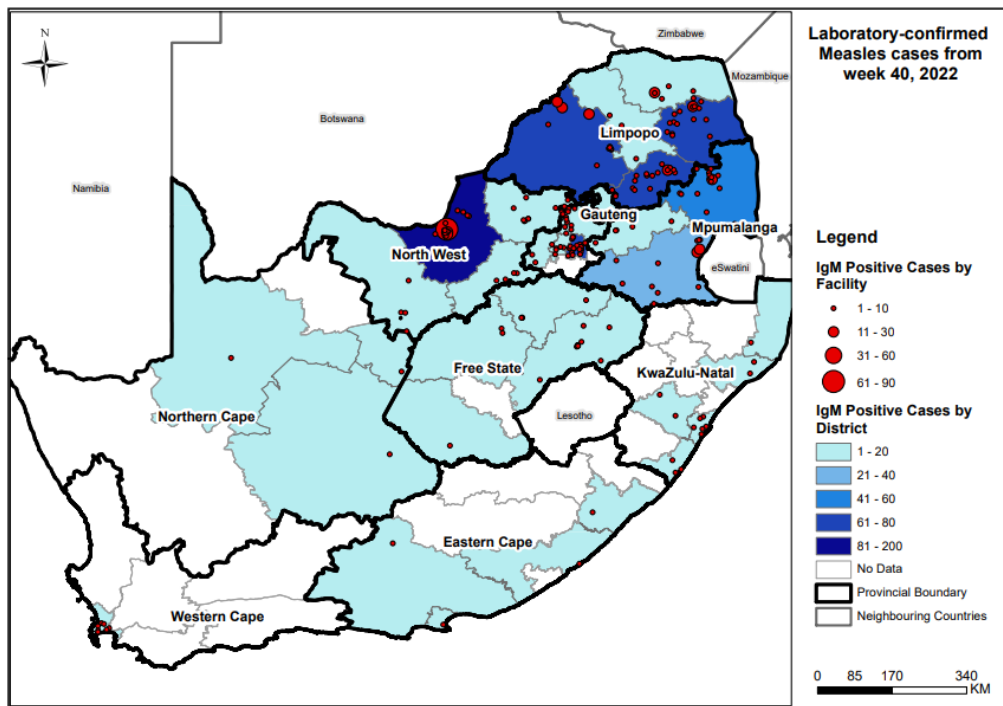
N

Zimbabwe
Mozambique
Botswana
Namibia
Limpopo
Gauteng
Mpumalanga
North West
eSwatini
Free State
KwaZulu-Natal
Lesotho
Northern Cape
Eastern Cape
Western Cape

Laboratory-confirmed Measles cases from week 40, 2022

Legend
IgM Positive Cases by Facility
1 - 10
11 - 30
31 - 60
61 - 90
IgM Positive Cases by District
1 - 20
21 - 40
41 - 60
61 - 80
81 - 200
No Data
Provincial Boundary
Neighbouring Countries

0 85 170 340 KM